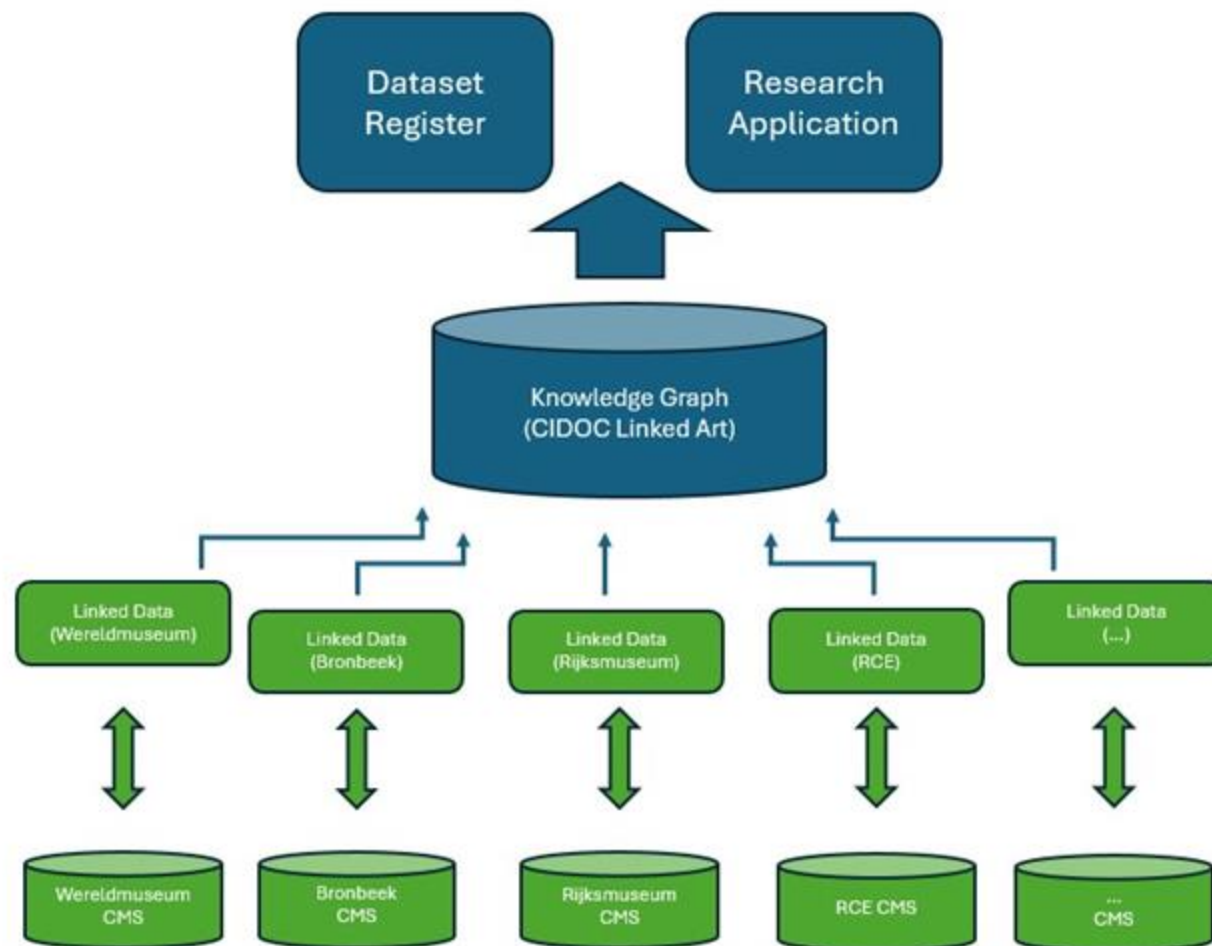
Dataset Register

Research Application

Knowledge Graph (CIDOC Linked Art)

Linked Data (Wereldmuseum)

Linked Data (Bronbeek)

Linked Data (Rijksmuseum)

Linked Data (RCE)

Linked Data (...)

Wereldmuseum CMS

Bronbeek CMS

Rijksmuseum CMS

RCE CMS

... CMS